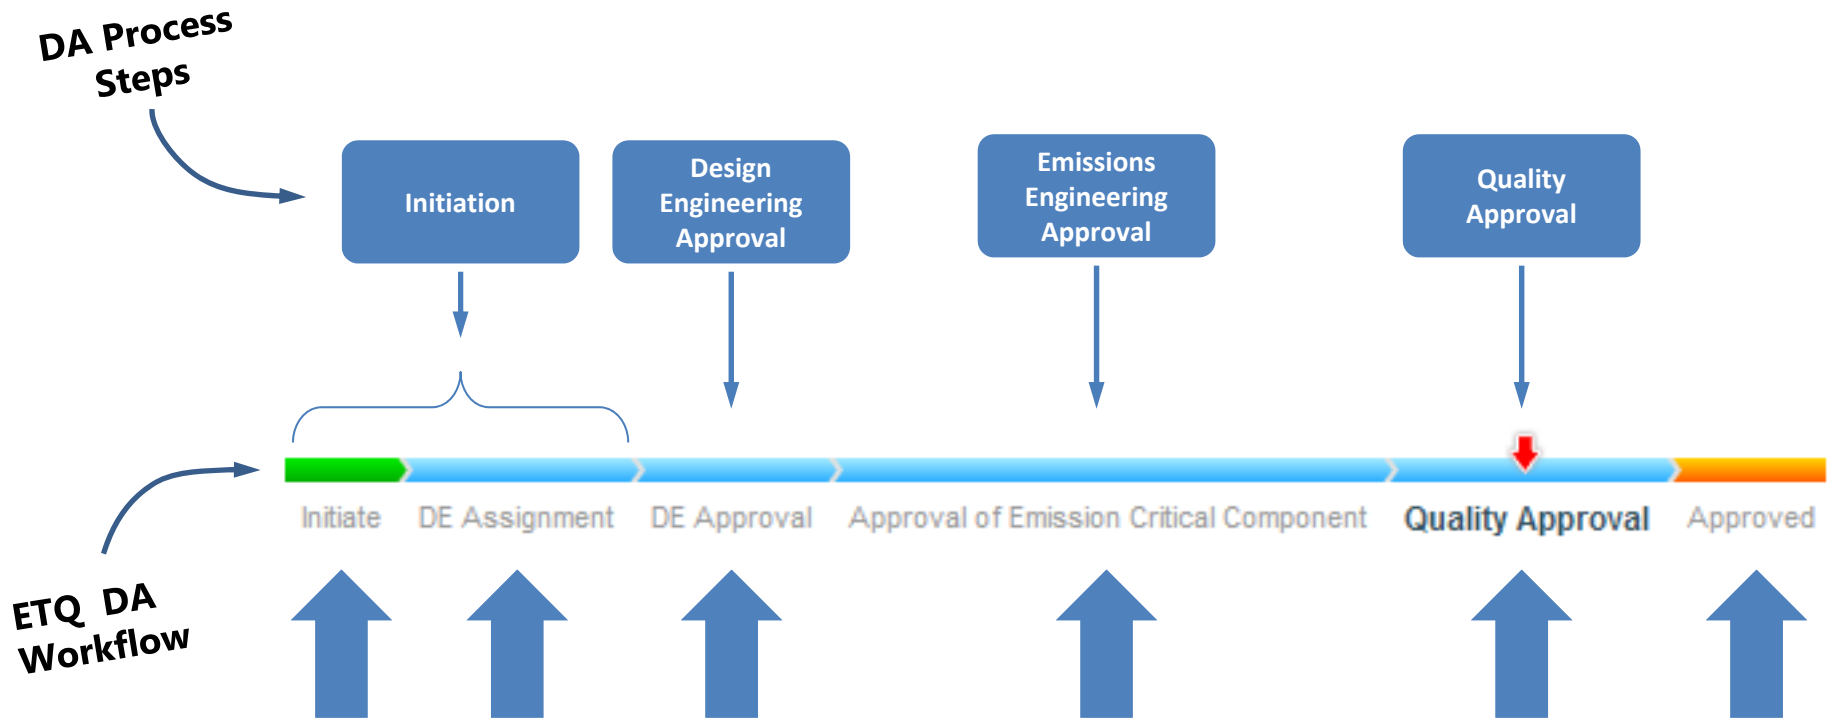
DA Process Steps

Initiation

Design Engineering Approval

Emissions Engineering Approval

Quality Approval

ETQ DA Workflow

Initiate

DE Assignment

DE Approval

Approval of Emission Critical Component

Quality Approval

Approved